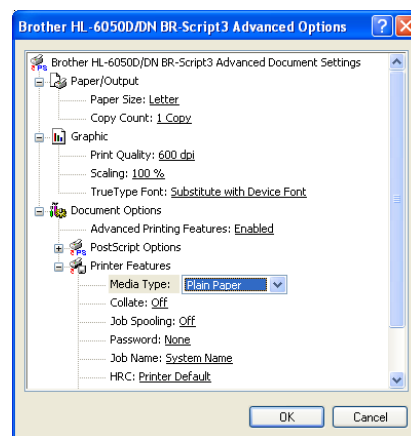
Brother HL-6050D/DN BR-Script3 Advanced Options

Brother HL-6050D/DN BR-Script3 Advanced Document Settings
Paper/Output
Paper Size: Letter
Copy Count: 1 Copy
Graphic
Print Quality: 600 dpi
Scaling: 100 %
TrueType Font: Substitute with Device Font
Document Options
Advanced Printing Features: Enabled
PostScript Options
Printer Features
Media Type: Plain Paper
Collate: Off
Job Spooling: Off
Password: None
Job Name: System Name
HRC: Printer Default

OK
Cancel